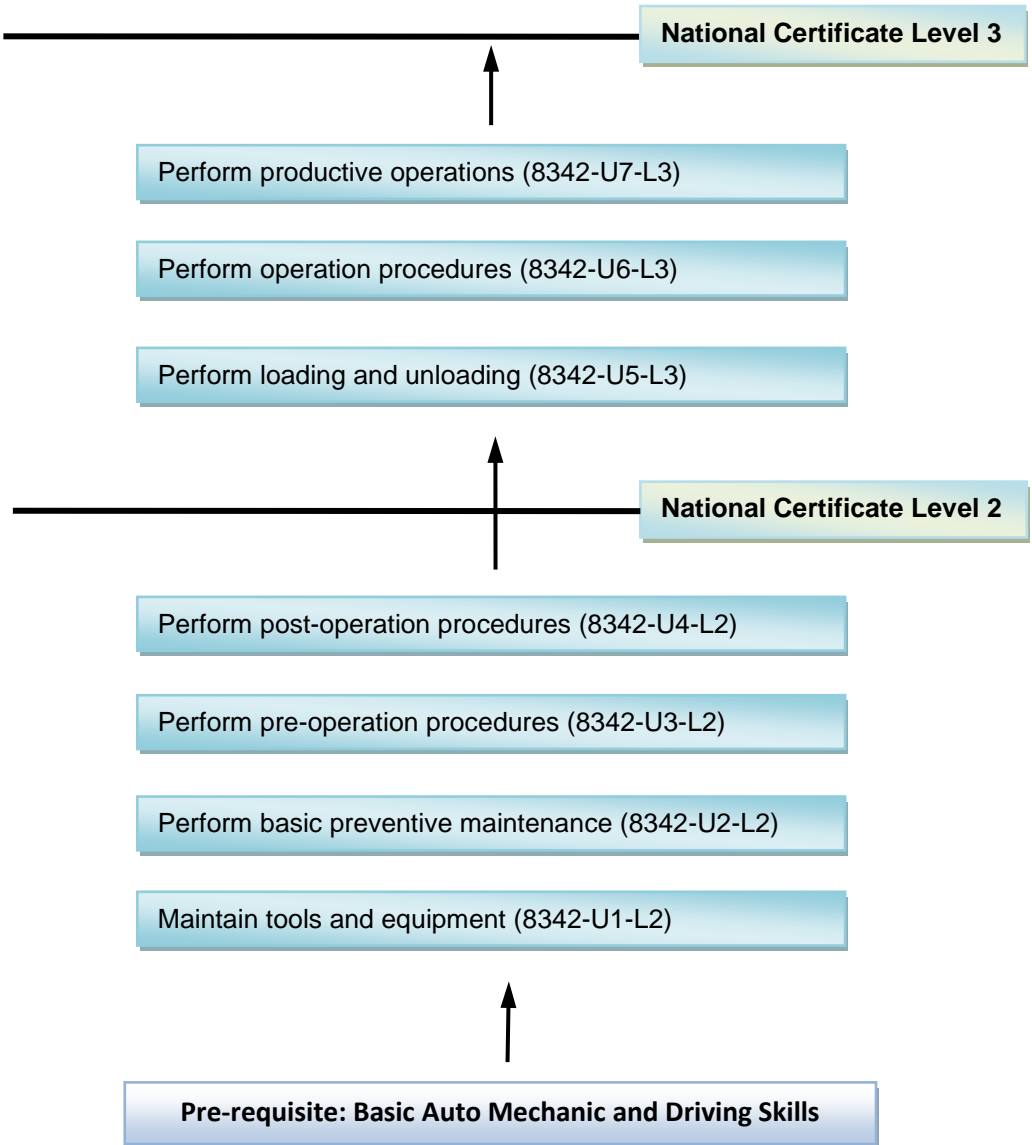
National Certificate Level 3

Perform productive operations (8342-U7-L3)

Perform operation procedures (8342-U6-L3)

Perform loading and unloading (8342-U5-L3)

National Certificate Level 2

Perform post-operation procedures (8342-U4-L2)

Perform pre-operation procedures (8342-U3-L2)

Perform basic preventive maintenance (8342-U2-L2)

Maintain tools and equipment (8342-U1-L2)

Pre-requisite: Basic Auto Mechanic and Driving Skills